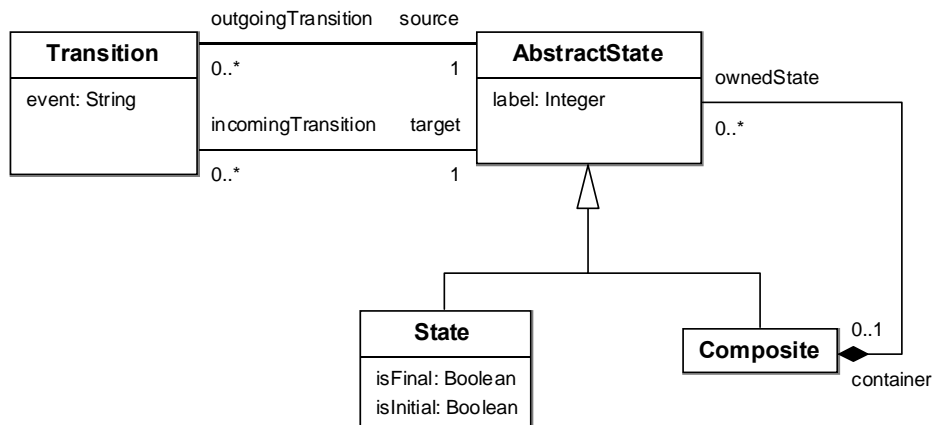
Transition

event: String

outgoingTransition source

0..* 1

incomingTransition target

0..* 1

AbstractState

label: Integer

ownedState

0..*

State

isFinal: Boolean
isInitial: Boolean

Composite

0..1

container